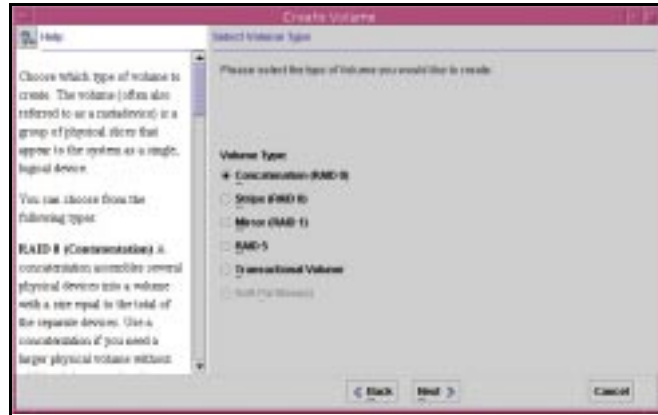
Create Volume

Help

Select Volume Type

Choose which type of volume to create. The volume (often also referred to as a metadevice) is a group of physical slices that appear to the system as a single, logical device.

You can choose from the following types:

RAID 0 (Concatenation): A concatenation assembles several physical devices into a volume with a size equal to the total of the separate devices. Use a concatenation if you need a larger physical volume without

Please select the type of Volume you would like to create:

Volume Type:

Concatenation (RAID 0)

Stripe (RAID 0)

Mirror (RAID 1)

RAID 5

Transactional Volume

Soft Partition

< Back

Next >

Cancel